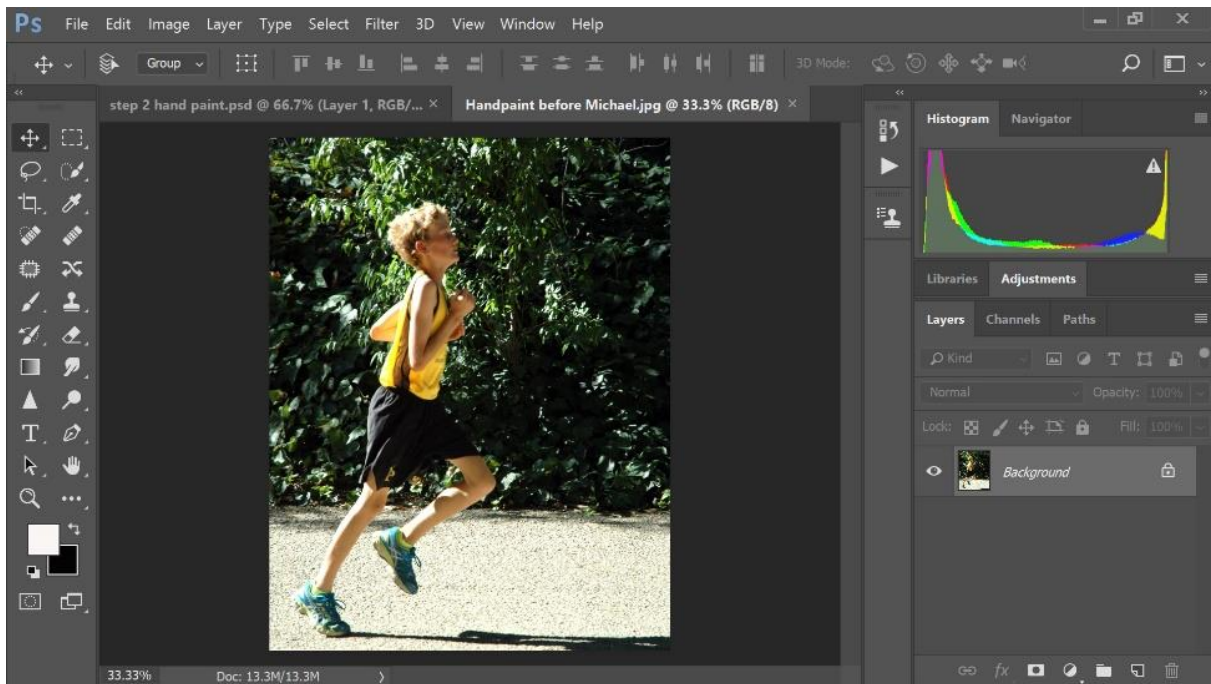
Ps File Edit Image Layer Type Select Filter 3D View Window Help

Group

3D Mode:

step 2 hand paint.psd @ 66.7% (Layer 1, RGB/... ×

Handpaint before Michael.jpg @ 33.3% (RGB/8) ×

Histogram Navigator

Libraries Adjustments

Layers Channels Paths

Kind

Normal

Opacity: 100%

Lock:

Fill: 100%

Background

33.33%

Doc: 13.3M/13.3M